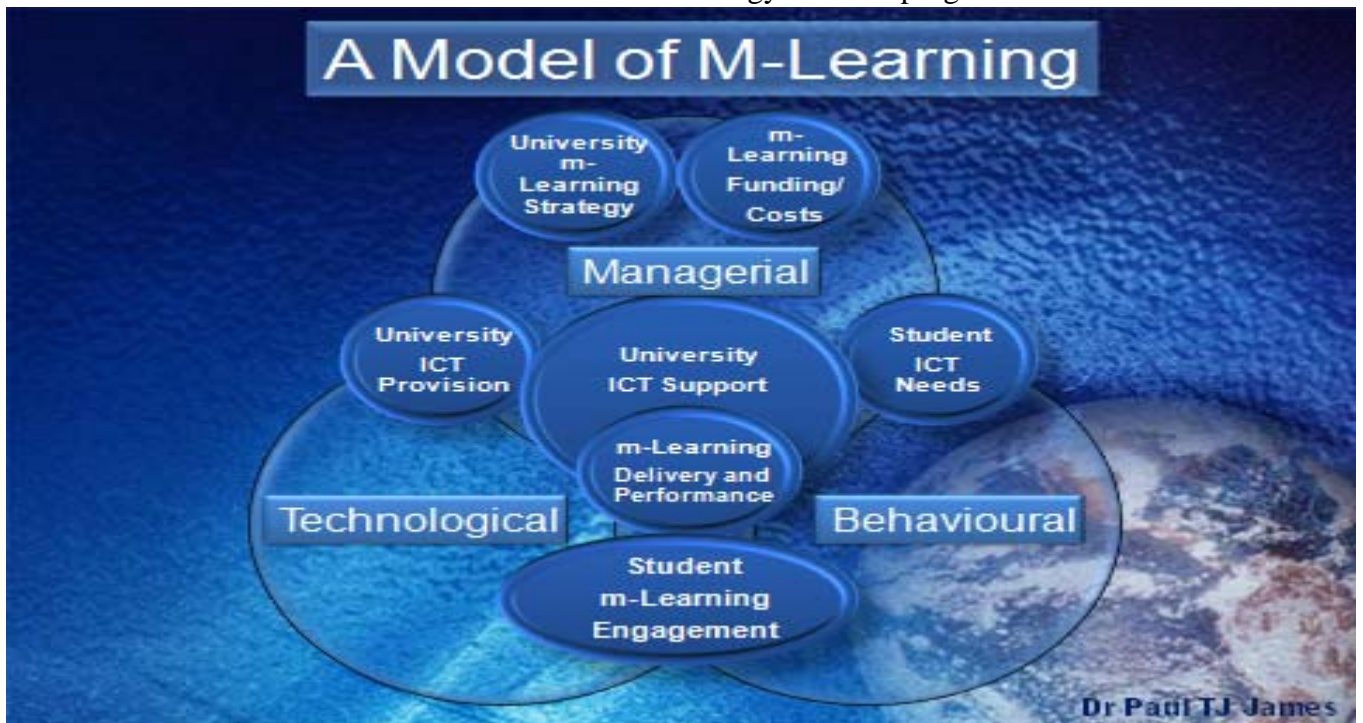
A Model of M-Learning

University m-Learning Strategy

m-Learning Funding/ Costs

Managerial

University ICT Provision

University ICT Support

Student ICT Needs

m-Learning Delivery and Performance

Technological

Behavioural

Student m-Learning Engagement

Dr Paul TJ James